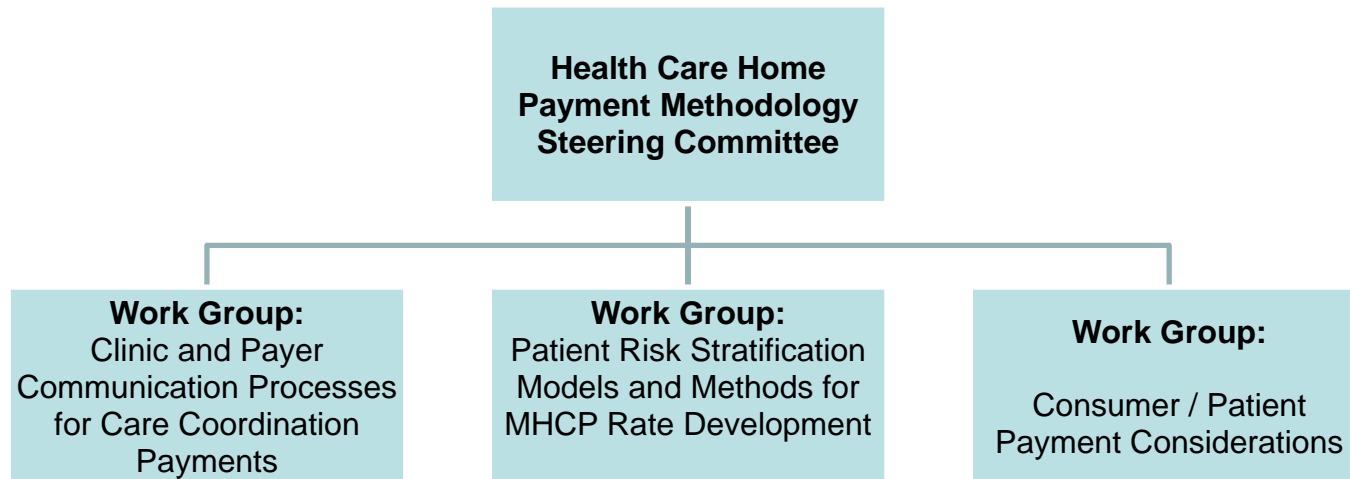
Health Care Home Payment Methodology Steering Committee

Work Group:
Clinic and Payer Communication Processes for Care Coordination Payments

Work Group:
Patient Risk Stratification Models and Methods for MHCP Rate Development

Work Group:

Consumer / Patient Payment Considerations